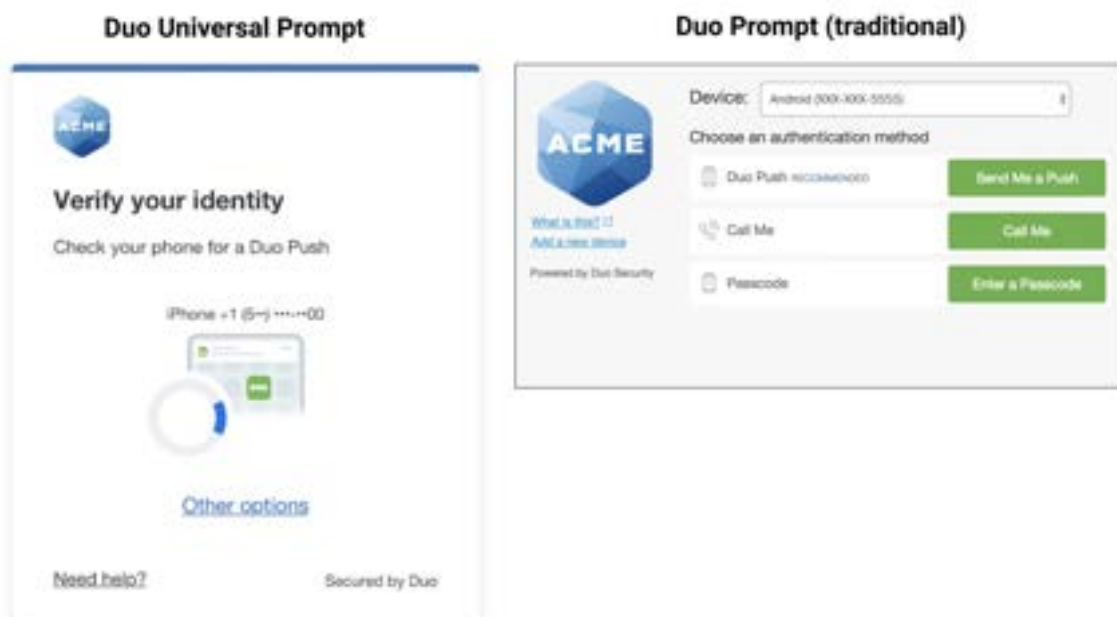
Duo Universal Prompt

ACME

Verify your identity

Check your phone for a Duo Push

iPhone +1 (5••) •••-••00

Other options

Need help?

Secured by Duo

Duo Prompt (traditional)

ACME

What is this?

Add a new device

Powered by Duo Security

Device: Android (XXX-XXX-5555)

Choose an authentication method

Duo Push RECOMMENDED

Send Me a Push

Call Me

Call Me

Passcode

Enter a Passcode